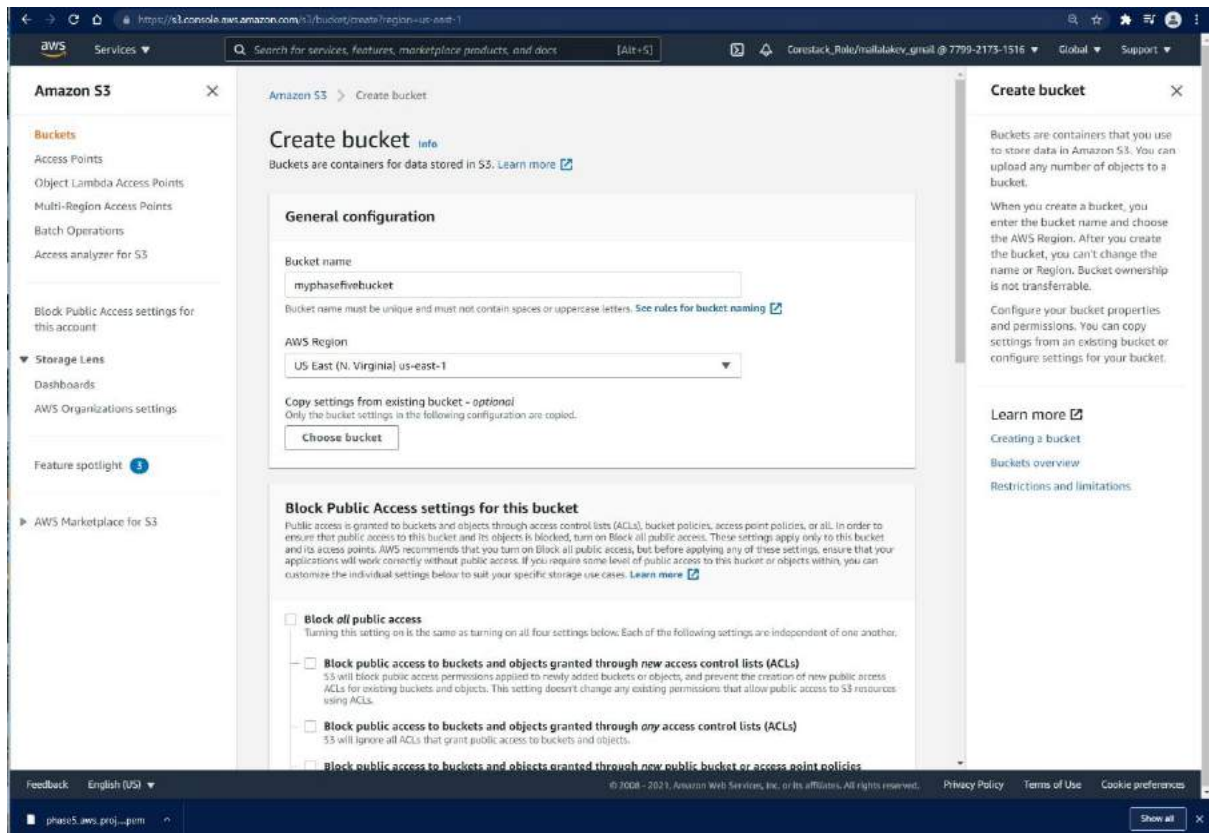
https://s3.console.aws.amazon.com/s3/bucket/create?region=us-east-1

aws Services ▼

Search for services, features, marketplace products, and docs [Alt+S]

Corestack_Role/mallalakev_gmail @ 7799-2175-1516 ▼ Global ▼ Support ▼

Amazon S3 ×

Buckets
Access Points
Object Lambda Access Points
Multi-Region Access Points
Batch Operations
Access analyzer for S3

Block Public Access settings for this account

▼ Storage Lens
Dashboards
AWS Organizations settings

Feature spotlight 3

▶ AWS Marketplace for S3

Amazon S3 > Create bucket

Create bucket Info

Buckets are containers for data stored in S3. Learn more

General configuration

Bucket name

myphasefivebucket

Bucket name must be unique and must not contain spaces or uppercase letters. See rules for bucket naming

AWS Region

US East (N. Virginia) us-east-1

Copy settings from existing bucket - optional

Only the bucket settings in the following configuration are copied.

Choose bucket

Block Public Access settings for this bucket

Public access is granted to buckets and objects through access control lists (ACLs), bucket policies, access point policies, or all. In order to ensure that public access to this bucket and its objects is blocked, turn on Block all public access. These settings apply only to this bucket and its access points. AWS recommends that you turn on Block all public access, but before applying any of these settings, ensure that your applications will work correctly without public access. If you require some level of public access to this bucket or objects within, you can customize the individual settings below to suit your specific storage use cases. Learn more

Block all public access

Turning this setting on is the same as turning on all four settings below. Each of the following settings are independent of one another.

Block public access to buckets and objects granted through new access control lists (ACLs)

S3 will block public access permissions applied to newly added buckets or objects, and prevent the creation of new public access ACLs for existing buckets and objects. This setting doesn't change any existing permissions that allow public access to S3 resources using ACLs.

Block public access to buckets and objects granted through any access control lists (ACLs)

S3 will ignore all ACLs that grant public access to buckets and objects.

Block public access to buckets and objects granted through new public bucket or access point policies

Create bucket ×

Buckets are containers that you use to store data in Amazon S3. You can upload any number of objects to a bucket.

When you create a bucket, you enter the bucket name and choose the AWS Region. After you create the bucket, you can't change the name or Region. Bucket ownership is not transferrable.

Configure your bucket properties and permissions. You can copy settings from an existing bucket or configure settings for your bucket.

Learn more

Creating a bucket
Buckets overview
Restrictions and limitations

Feedback English (US) ▼

© 2008 - 2021, Amazon Web Services, Inc. or its affiliates. All rights reserved. Privacy Policy Terms of Use Cookie preferences

phase5.aws.proj....pem

Show all